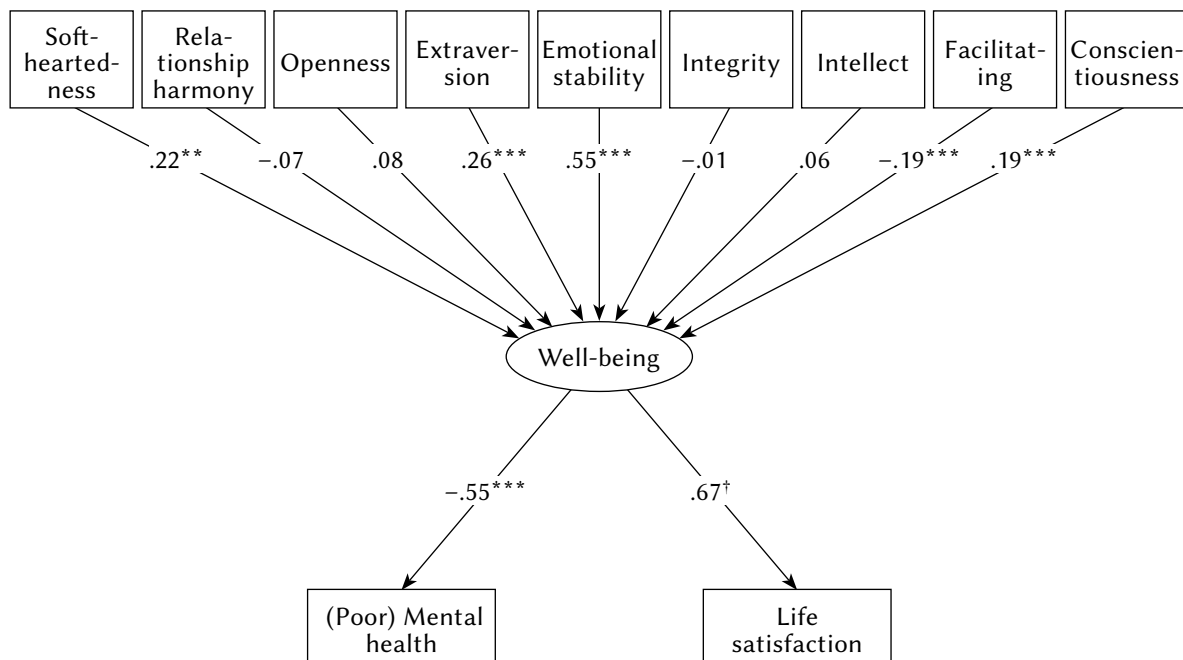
Softheartedness

Relationship harmony

Openness

Extraversion

Emotional stability

Integrity

Intellect

Facilitating

Conscientiousness

.22**

−.07

.08

.26***

.55***

−.01

.06

−.19***

.19***

Well-being

−.55***

.67†

(Poor) Mental health

Life satisfaction